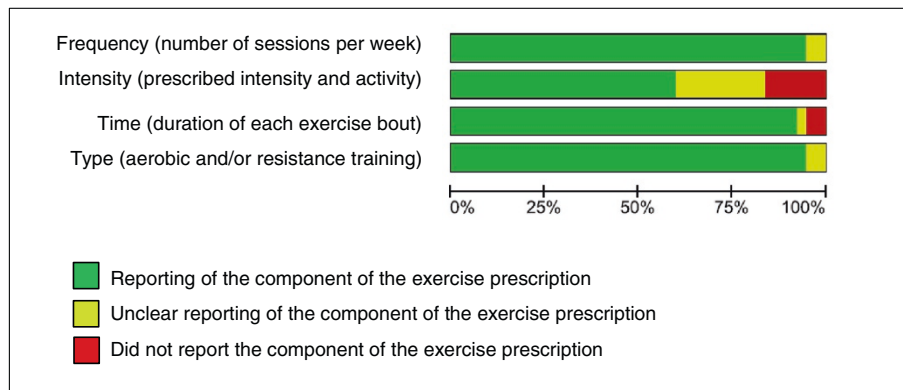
Frequency (number of sessions per week)
Intensity (prescribed intensity and activity)
Time (duration of each exercise bout)
Type (aerobic and/or resistance training)

0% 25% 50% 75% 100%

Reporting of the component of the exercise prescription
Unclear reporting of the component of the exercise prescription
Did not report the component of the exercise prescription